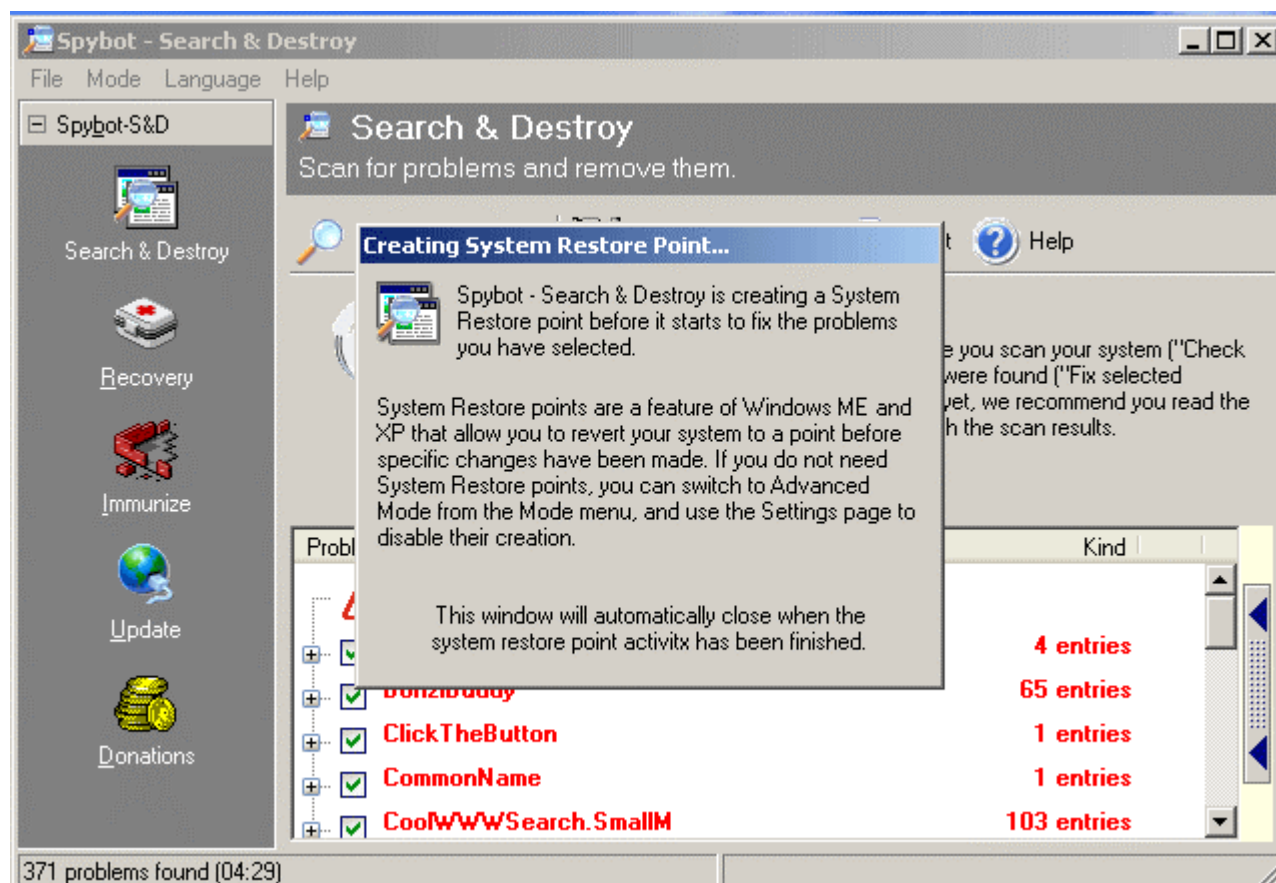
Spybot - Search & Destroy

File Mode Language Help

Spybot-S&D

Search & Destroy

Recovery

Immunize

Update

Donations

Search & Destroy
Scan for problems and remove them.

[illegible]t Help

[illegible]e you scan your system ("Check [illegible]were found ("Fix selected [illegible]yet, we recommend you read the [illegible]h the scan results.

Probl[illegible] Kind

Creating System Restore Point...

Spybot - Search & Destroy is creating a System Restore point before it starts to fix the problems you have selected.

System Restore points are a feature of Windows ME and XP that allow you to revert your system to a point before specific changes have been made. If you do not need System Restore points, you can switch to Advanced Mode from the Mode menu, and use the Settings page to disable their creation.

This window will automatically close when the system restore point activitx has been finished.

4 entries
BonziBuddy 65 entries
ClickTheButton 1 entries
CommonName 1 entries
CoolWWWSearch.SmallM 103 entries

371 problems found (04:29)